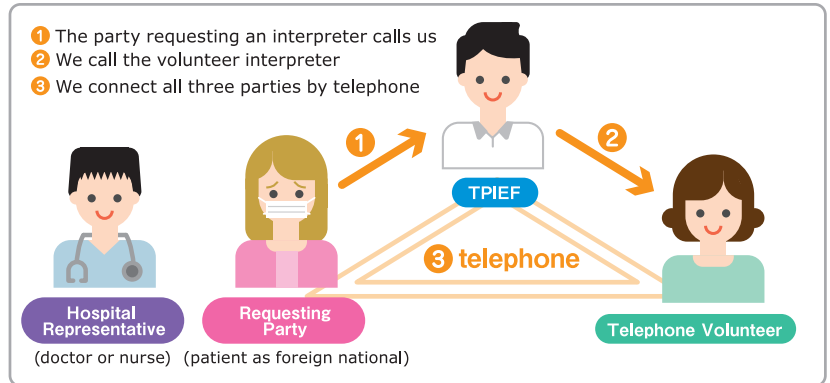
1 The party requesting an interpreter calls us
2 We call the volunteer interpreter
3 We connect all three parties by telephone

1

2

TPIEF

3 telephone

Hospital Representative
(doctor or nurse)

Requesting Party
(patient as foreign national)

Telephone Volunteer